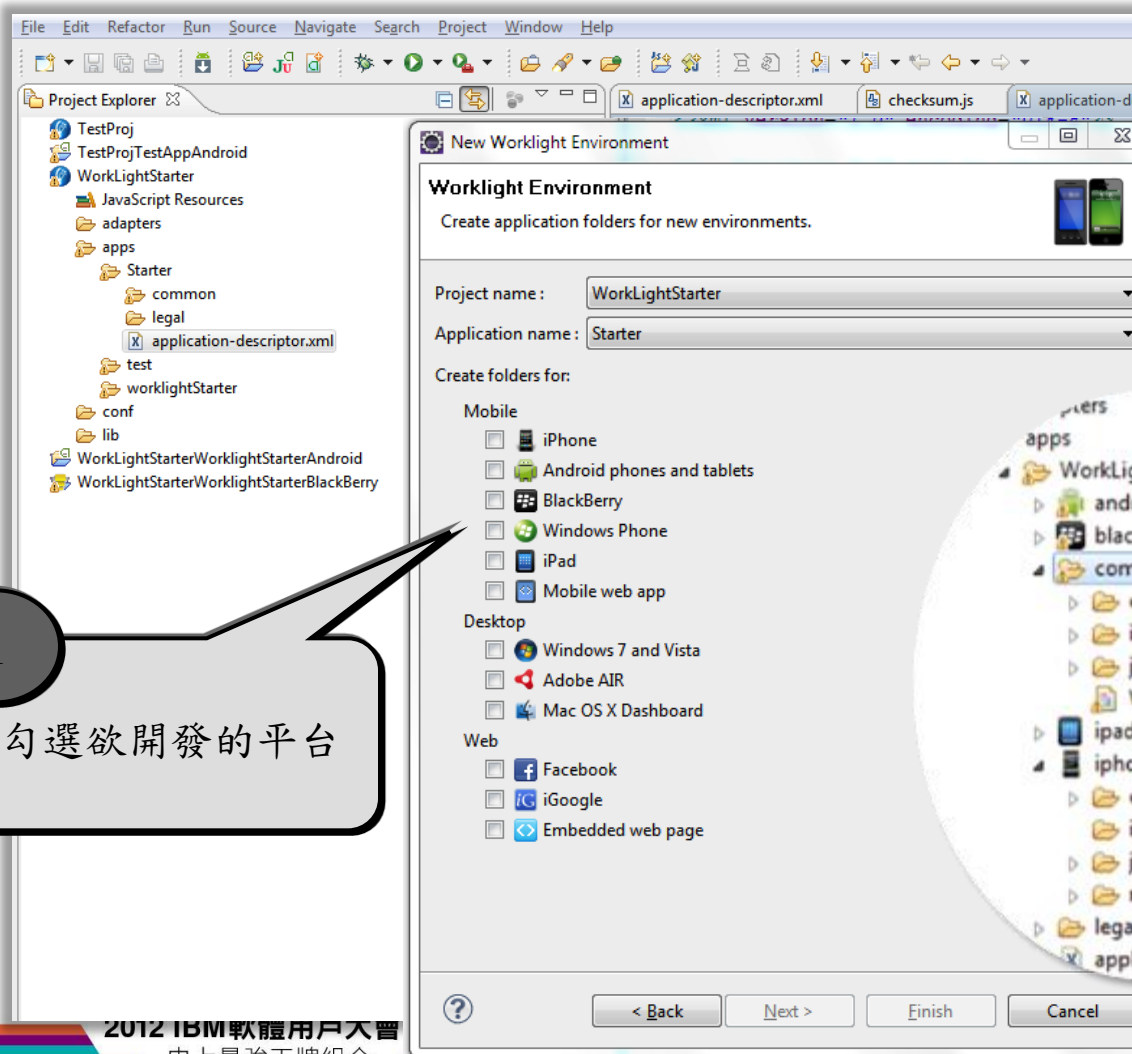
File Edit Refactor Run Source Navigate Search Project Window Help

Project Explorer

TestProj
TestProjTestAppAndroid
WorkLightStarter
JavaScript Resources
adapters
apps
Starter
common
legal
application-descriptor.xml
test
worklightStarter
conf
lib
WorkLightStarterWorklightStarterAndroid
WorkLightStarterWorklightStarterBlackBerry

application-descriptor.xml
checksum.js
application-d

New Worklight Environment

Worklight Environment
Create application folders for new environments.

Project name : WorkLightStarter
Application name : Starter
Create folders for:
Mobile
iPhone
Android phones and tablets
BlackBerry
Windows Phone
iPad
Mobile web app
Desktop
Windows 7 and Vista
Adobe AIR
Mac OS X Dashboard
Web
Facebook
iGoogle
Embedded web page

勾選欲開發的平台

apps
WorkLig
and
blac
com
ipad
ipho
lega
appl

< Back
Next >
Finish
Cancel

2012 IBM軟體用戶大會